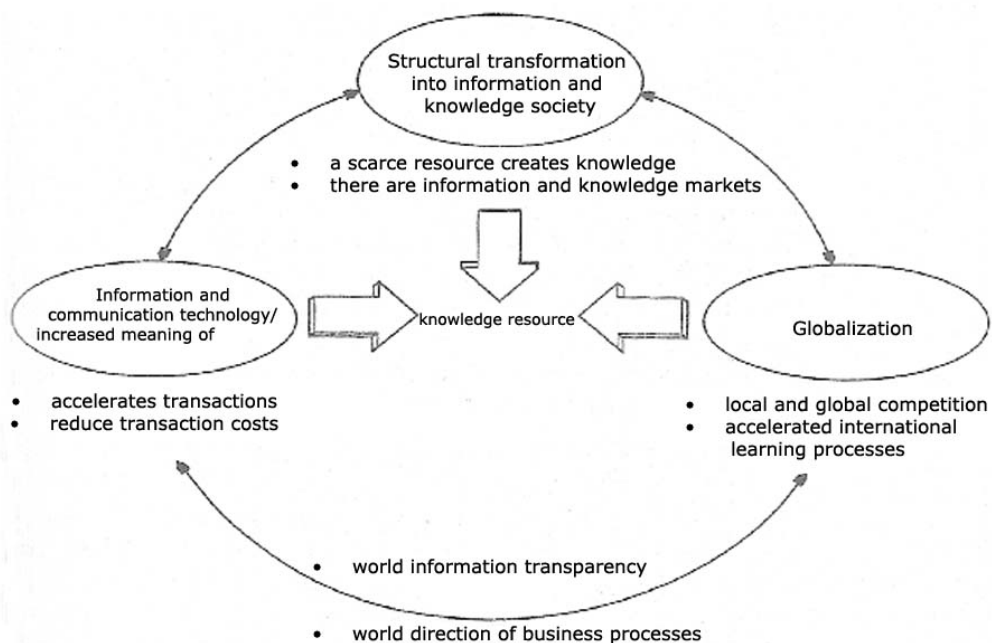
Structural transformation into information and knowledge society

- a scarce resource creates knowledge
- there are information and knowledge markets

Information and communication technology/ increased meaning of

knowledge resource

Globalization

- accelerates transactions
- reduce transaction costs

- local and global competition
- accelerated international learning processes

- world information transparency

- world direction of business processes